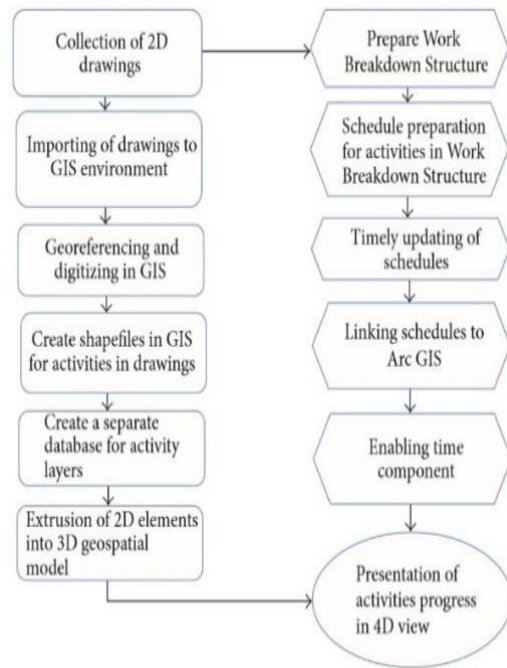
Collection of 2D drawings

Importing of drawings to GIS environment

Georeferencing and digitizing in GIS

Create shapefiles in GIS for activities in drawings

Create a separate database for activity layers

Extrusion of 2D elements into 3D geospatial model

Prepare Work Breakdown Structure

Schedule preparation for activities in Work Breakdown Structure

Timely updating of schedules

Linking schedules to Arc GIS

Enabling time component

Presentation of activities progress in 4D view